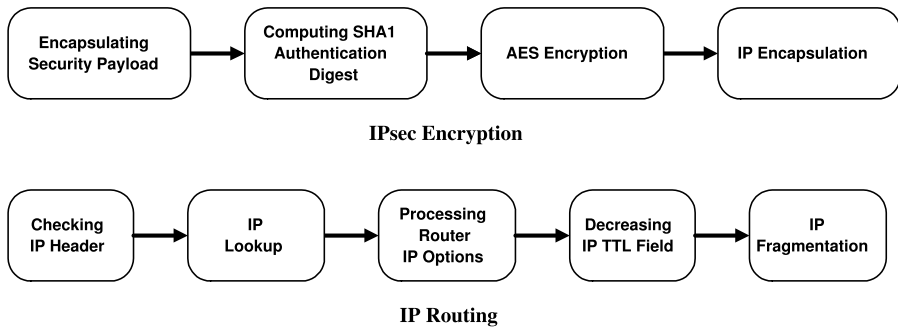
Encapsulating Security Payload

Computing SHA1 Authentication Digest

AES Encryption

IP Encapsulation

IPsec Encryption

Checking IP Header

IP Lookup

Processing Router IP Options

Decreasing IP TTL Field

IP Fragmentation

IP Routing